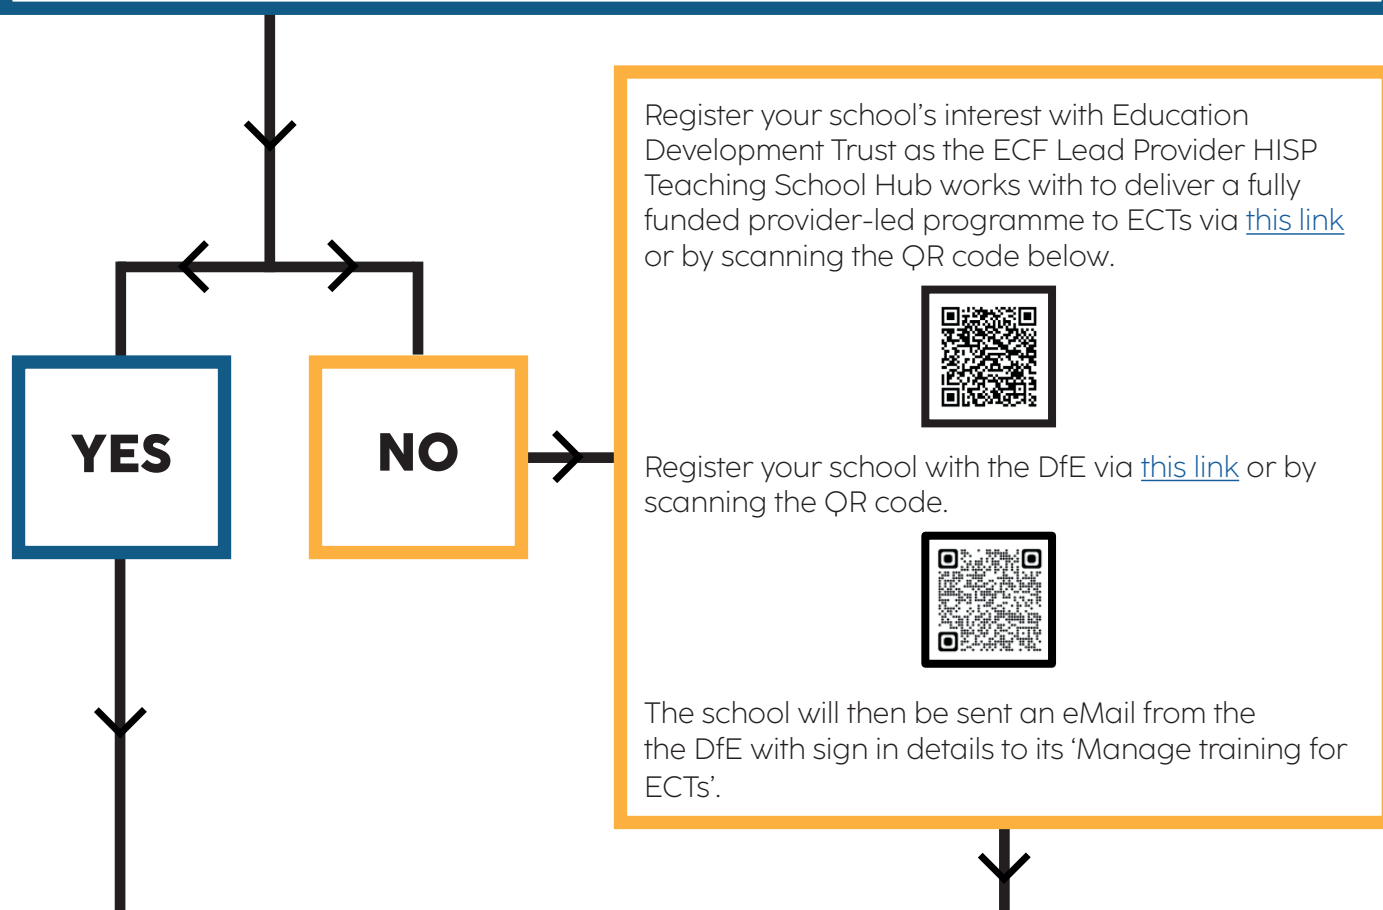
YES

NO

Register your school's interest with Education Development Trust as the ECF Lead Provider HISP Teaching School Hub works with to deliver a fully funded provider-led programme to ECTs via this link or by scanning the QR code below.

Register your school with the DfE via this link or by scanning the QR code.

The school will then be sent an eMail from the the DfE with sign in details to its 'Manage training for ECTs'.